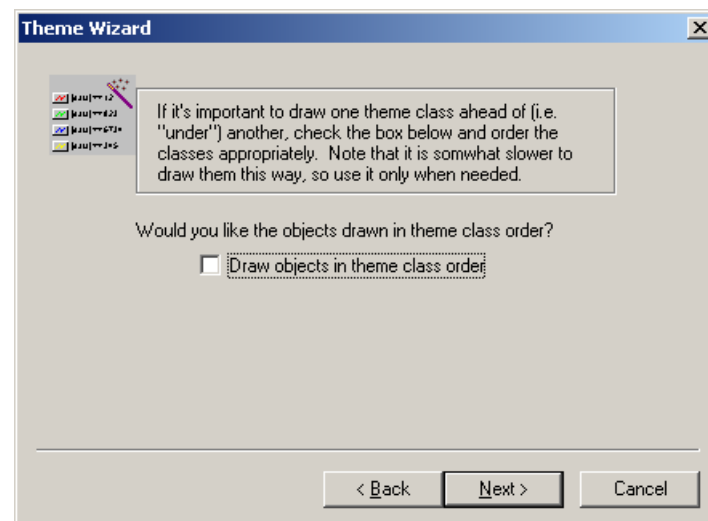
Theme Wizard

X

If it's important to draw one theme class ahead of (i.e. "under") another, check the box below and order the classes appropriately. Note that it is somwhat slower to draw them this way, so use it only when needed.

Would you like the objects drawn in theme class order?

Draw objects in theme class order

< Back

Next >

Cancel